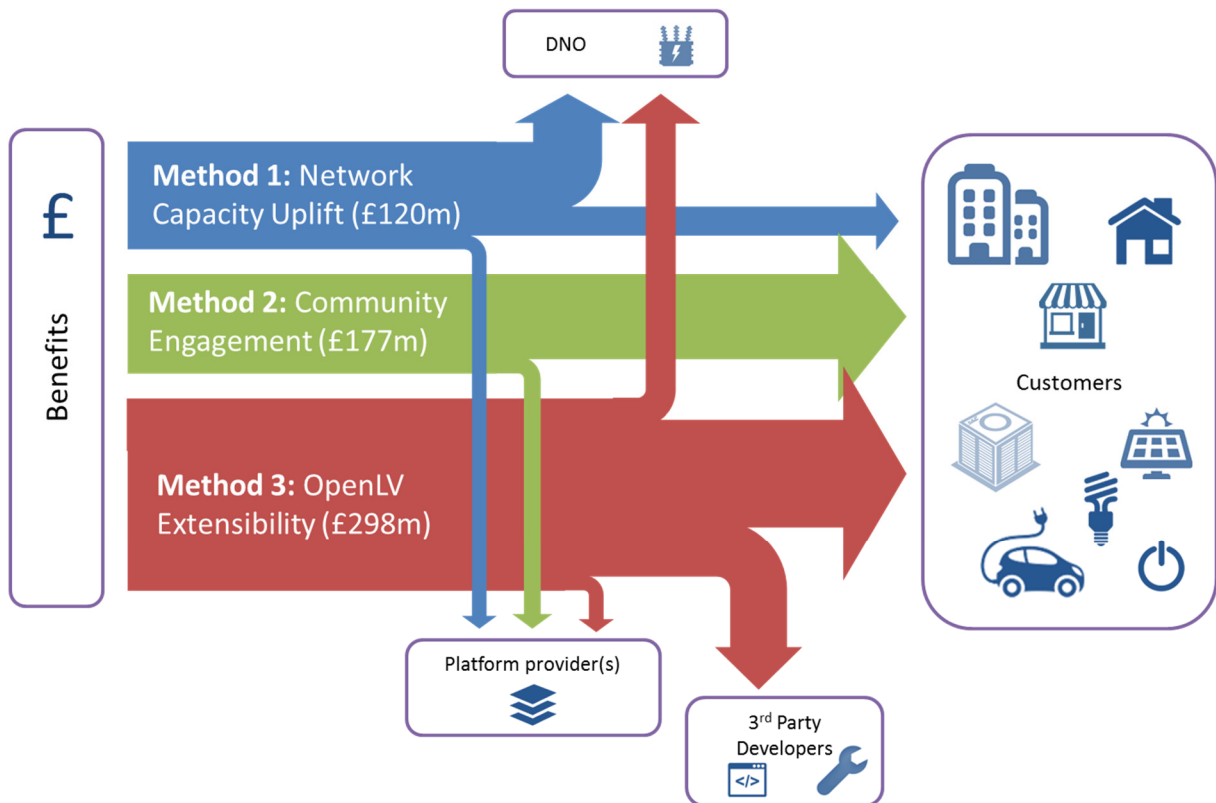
DNO

£

Benefits

Method 1: Network Capacity Uplift (£120m)

Method 2: Community Engagement (£177m)

Method 3: OpenLV Extensibility (£298m)

Customers

Platform provider(s)

3$^{rd}$ Party Developers

</>